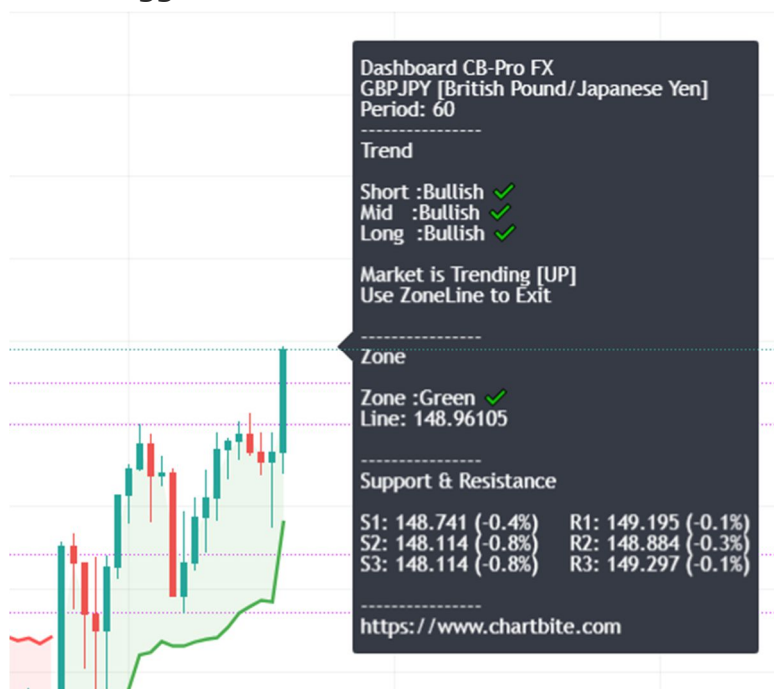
Dashboard CB-Pro FX
GBPJPY [British Pound/Japanese Yen]
Period: 60
----------------
Trend

Short :Bullish ✓
Mid :Bullish ✓
Long :Bullish ✓

Market is Trending [UP]
Use ZoneLine to Exit

----------------
Zone

Zone :Green ✓
Line: 148.96105

----------------
Support & Resistance

S1: 148.741 (-0.4%) R1: 149.195 (-0.1%)
S2: 148.114 (-0.8%) R2: 148.884 (-0.3%)
S3: 148.114 (-0.8%) R3: 149.297 (-0.1%)

----------------
https://www.chartbite.com